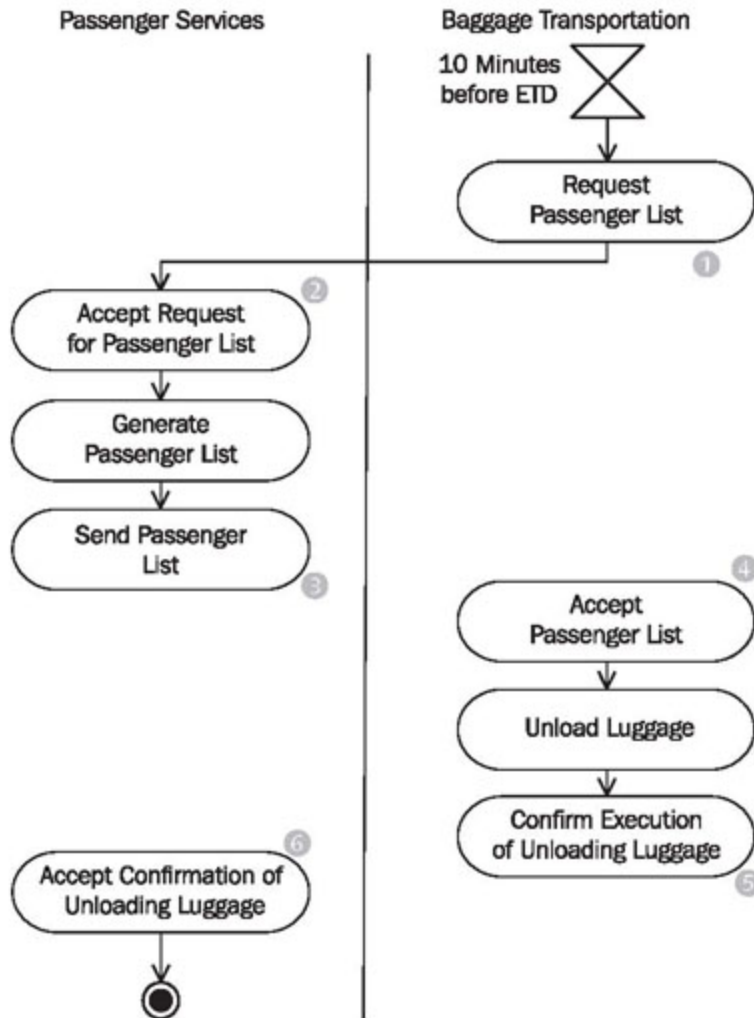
Passenger Services

Baggage Transportation

10 Minutes before ETD

Request Passenger List

1

2

Accept Request for Passenger List

Generate Passenger List

Send Passenger List

3

4

Accept Passenger List

Unload Luggage

Confirm Execution of Unloading Luggage

5

6

Accept Confirmation of Unloading Luggage